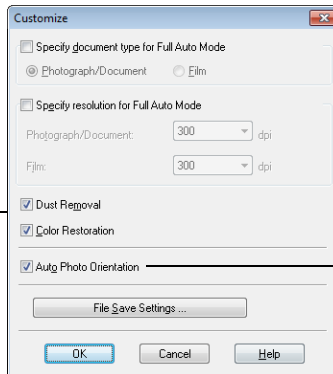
Customize

Specify document type for Full Auto Mode

Photograph/Document

Film

Specify resolution for Full Auto Mode

Photograph/Document: 300 dpi

Film: 300 dpi

Dust Removal

Color Restoration

Auto Photo Orientation

File Save Settings ...

OK

Cancel

Help